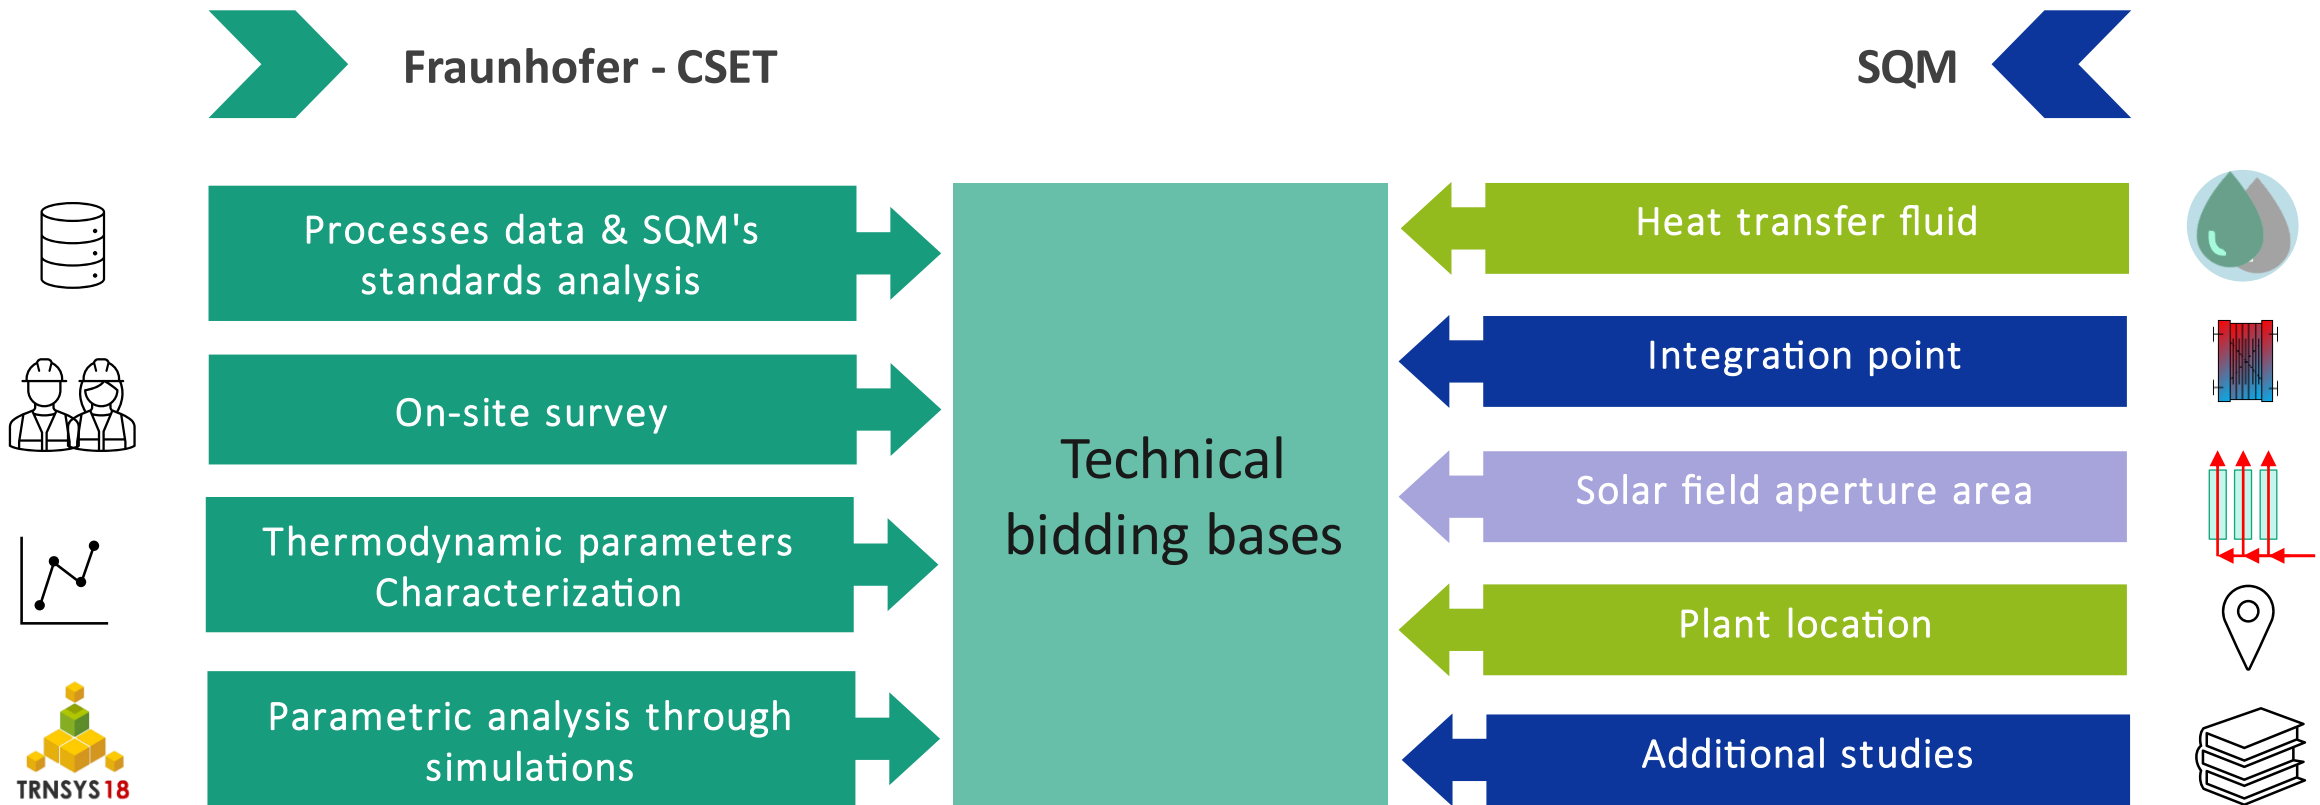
Fraunhofer - CSET

SQM

Processes data & SQM's standards analysis

On-site survey

Thermodynamic parameters Characterization

Parametric analysis through simulations

TRNSYS18

Technical bidding bases

Heat transfer fluid

Integration point

Solar field aperture area

Plant location

Additional studies